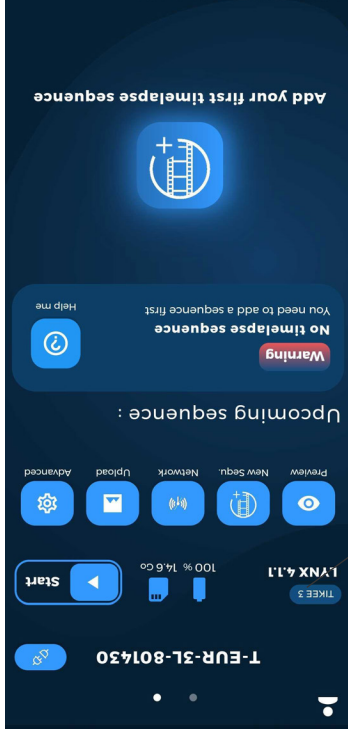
T-EUR-3L-801430

LYNX 4.1.1
TIKEE 3
100 %
14.6 Go
Start

Preview
New Sequ.
Network
Upload
Advanced

Upcoming sequence :

Warning
No timelapse sequence
You need to add a sequence first
Help me

Add your first timelapse sequence